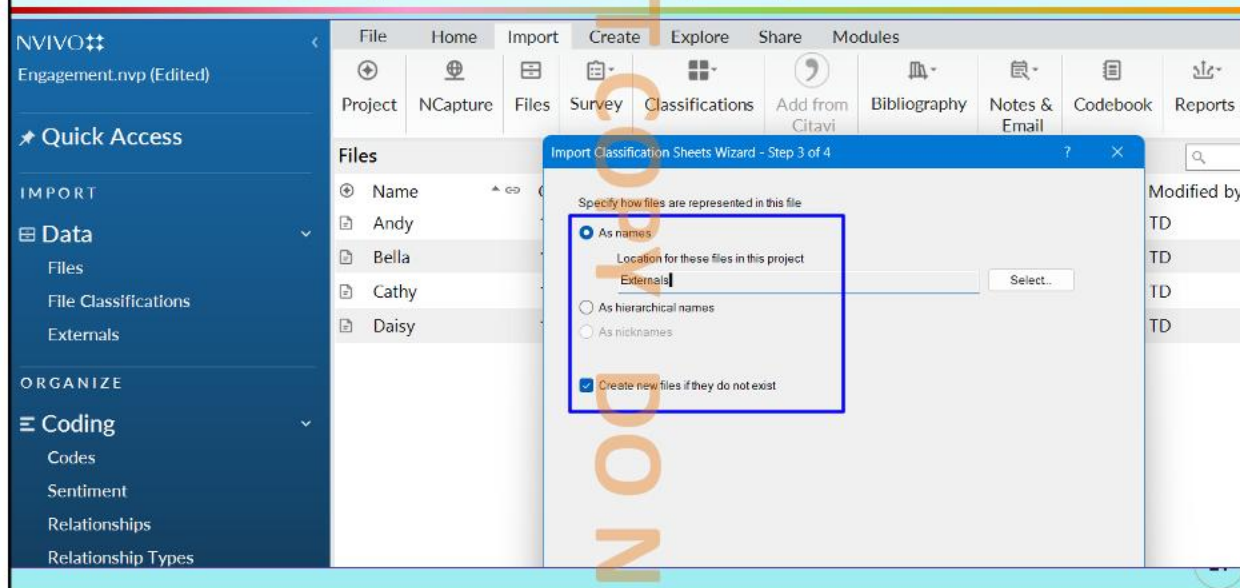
NVIVO
Engagement.nvp (Edited)

Quick Access

IMPORT

Data
Files
File Classifications
Externals

ORGANIZE

Coding
Codes
Sentiment
Relationships
Relationship Types

File Home Import Create Explore Share Modules

Project NCapture Files Survey Classifications Add from Citavi Bibliography Notes & Email Codebook Reports

Files

Name

Andy
Bella
Cathy
Daisy

Modified by
TD
TD
TD
TD

Import Classification Sheets Wizard - Step 3 of 4 ? ×

Specify how files are represented in this file

As names

Location for these files in this project

Externals

Select..

As hierarchical names

As nicknames

Create new files if they do not exist

DO NOT COPY